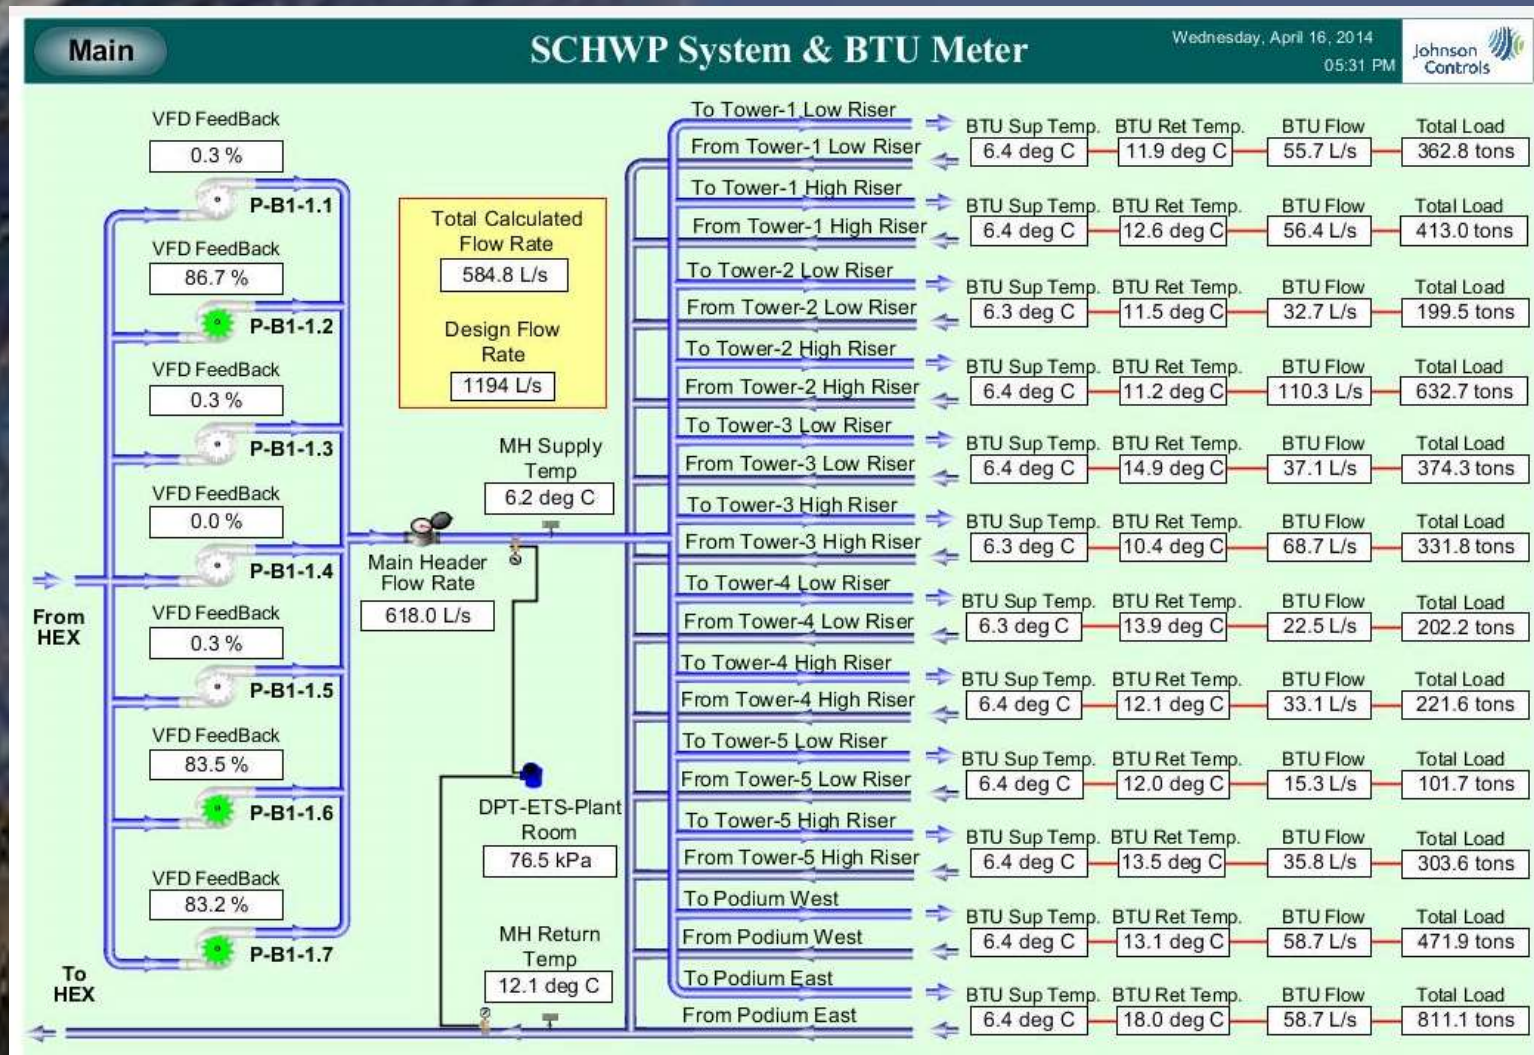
Main

SCHWP System & BTU Meter

Wednesday, April 16, 2014
05:31 PM

Johnson Controls

VFD FeedBack
0.3 %
P-B1-1.1

VFD FeedBack
86.7 %
P-B1-1.2

VFD FeedBack
0.3 %
P-B1-1.3

VFD FeedBack
0.0 %
P-B1-1.4

VFD FeedBack
0.3 %
P-B1-1.5

VFD FeedBack
83.5 %
P-B1-1.6

VFD FeedBack
83.2 %
P-B1-1.7

From HEX

To HEX

Total Calculated Flow Rate
584.8 L/s

Design Flow Rate
1194 L/s

MH Supply Temp
6.2 deg C

Main Header Flow Rate
618.0 L/s

DPT-ETS-Plant Room
76.5 kPa

MH Return Temp
12.1 deg C

To Tower-1 Low Riser
From Tower-1 Low Riser
To Tower-1 High Riser
From Tower-1 High Riser
To Tower-2 Low Riser
From Tower-2 Low Riser
To Tower-2 High Riser
From Tower-2 High Riser
To Tower-3 Low Riser
From Tower-3 Low Riser
To Tower-3 High Riser
From Tower-3 High Riser
To Tower-4 Low Riser
From Tower-4 Low Riser
To Tower-4 High Riser
From Tower-4 High Riser
To Tower-5 Low Riser
From Tower-5 Low Riser
To Tower-5 High Riser
From Tower-5 High Riser
To Podium West
From Podium West
To Podium East
From Podium East

| BTU Sup Temp. | BTU Ret Temp. | BTU Flow | Total Load |
|---|---|---|---|
| 6.4 deg C | 11.9 deg C | 55.7 L/s | 362.8 tons |
| 6.4 deg C | 12.6 deg C | 56.4 L/s | 413.0 tons |
| 6.3 deg C | 11.5 deg C | 32.7 L/s | 199.5 tons |
| 6.4 deg C | 11.2 deg C | 110.3 L/s | 632.7 tons |
| 6.4 deg C | 14.9 deg C | 37.1 L/s | 374.3 tons |
| 6.3 deg C | 10.4 deg C | 68.7 L/s | 331.8 tons |
| 6.3 deg C | 13.9 deg C | 22.5 L/s | 202.2 tons |
| 6.4 deg C | 12.1 deg C | 33.1 L/s | 221.6 tons |
| 6.4 deg C | 12.0 deg C | 15.3 L/s | 101.7 tons |
| 6.4 deg C | 13.5 deg C | 35.8 L/s | 303.6 tons |
| 6.4 deg C | 13.1 deg C | 58.7 L/s | 471.9 tons |
| 6.4 deg C | 18.0 deg C | 58.7 L/s | 811.1 tons |